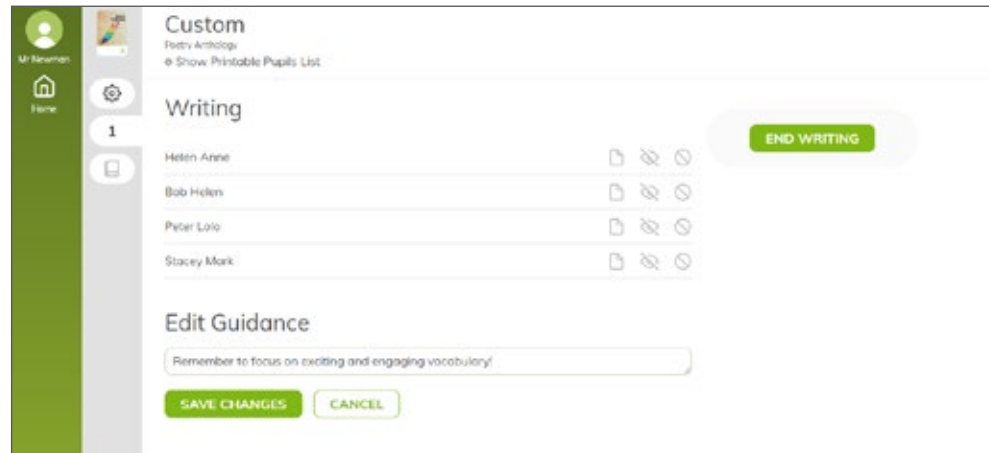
Mr Newman

Home

1

Custom

Poetry Anthology

Show Printable Pupils List

Writing

Helen Anne

Bob Helen

Peter Lolo

Stacey Mark

END WRITING

Edit Guidance

Remember to focus on exciting and engaging vocabulary!

SAVE CHANGES

CANCEL